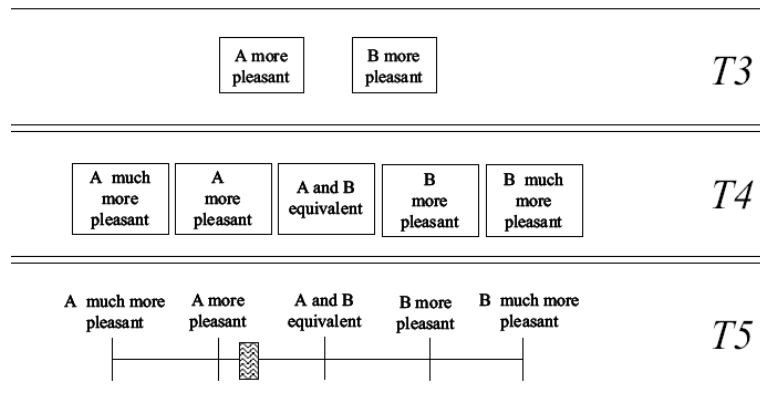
A more pleasant

B more pleasant

T3

A much more pleasant

A more pleasant

A and B equivalent

B more pleasant

B much more pleasant

T4

A much more pleasant

A more pleasant

A and B equivalent

B more pleasant

B much more pleasant

T5